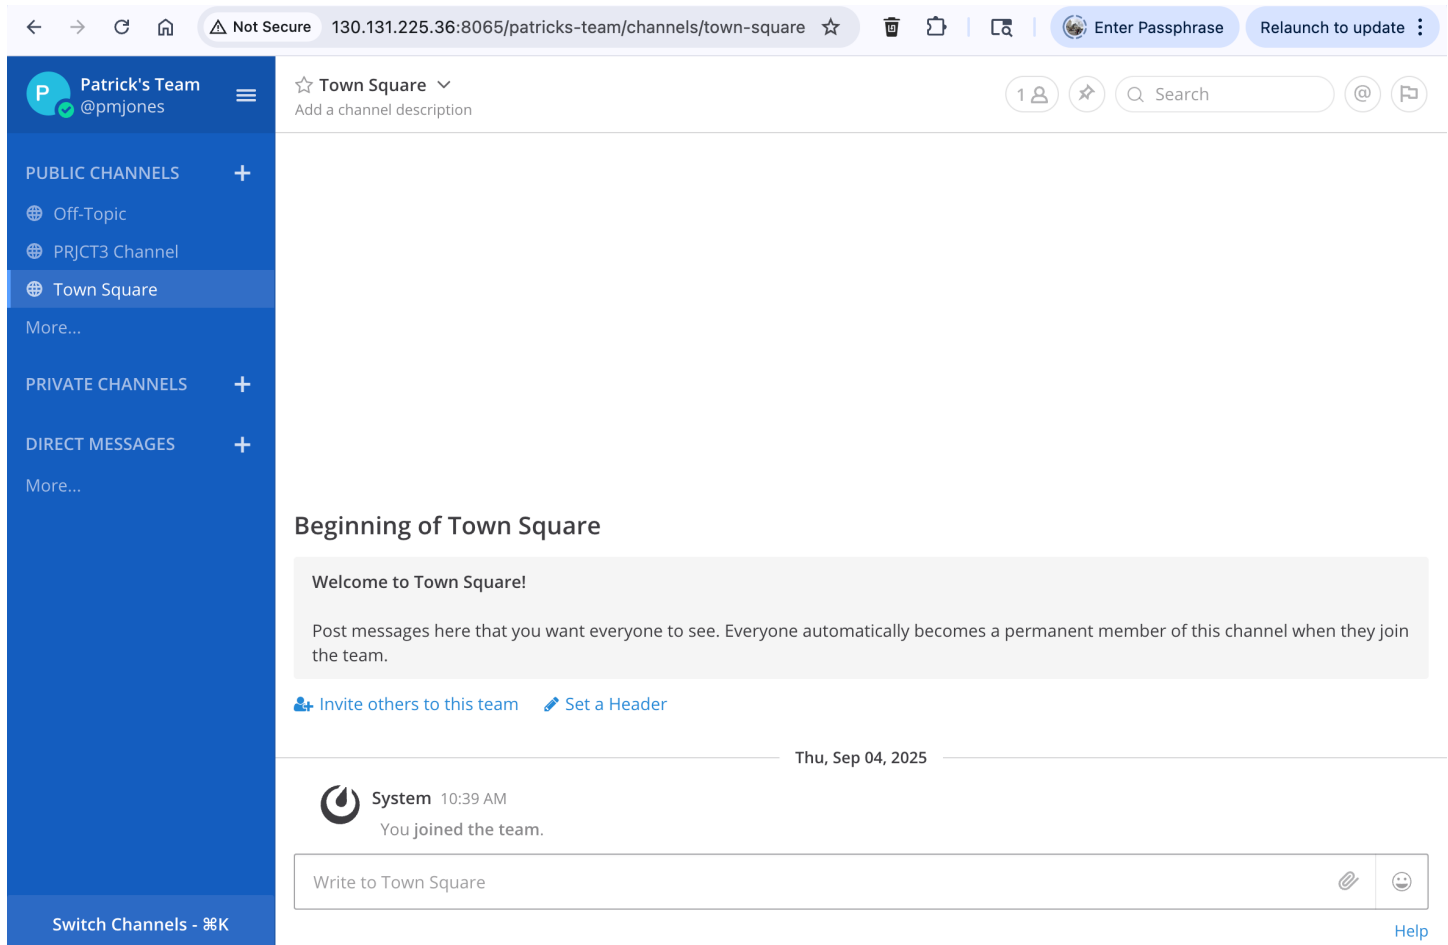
Not Secure 130.131.225.36:8065/patricks-team/channels/town-square

Enter Passphrase

Relaunch to update

P

Patrick's Team
@pmjones

PUBLIC CHANNELS +

Off-Topic

PRJCT3 Channel

Town Square

More...

PRIVATE CHANNELS +

DIRECT MESSAGES +

More...

Switch Channels - ⌘K

Town Square

Add a channel description

1

Search

Beginning of Town Square

Welcome to Town Square!

Post messages here that you want everyone to see. Everyone automatically becomes a permanent member of this channel when they join the team.

Invite others to this team

Set a Header

Thu, Sep 04, 2025

System 10:39 AM

You joined the team.

Write to Town Square

Help